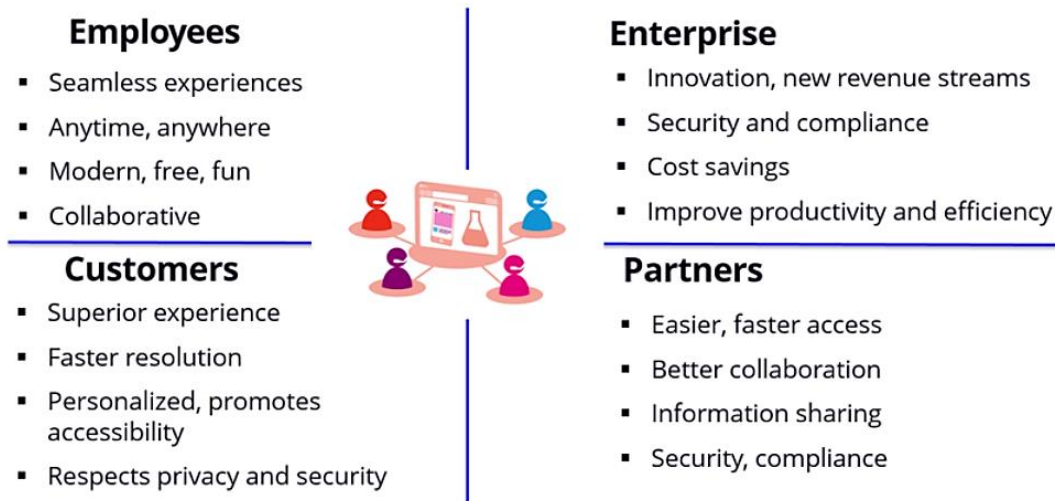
Employees

- Seamless experiences
- Anytime, anywhere
- Modern, free, fun
- Collaborative

Customers

- Superior experience
- Faster resolution
- Personalized, promotes accessibility
- Respects privacy and security

Enterprise

- Innovation, new revenue streams
- Security and compliance
- Cost savings
- Improve productivity and efficiency

Partners

- Easier, faster access
- Better collaboration
- Information sharing
- Security, compliance